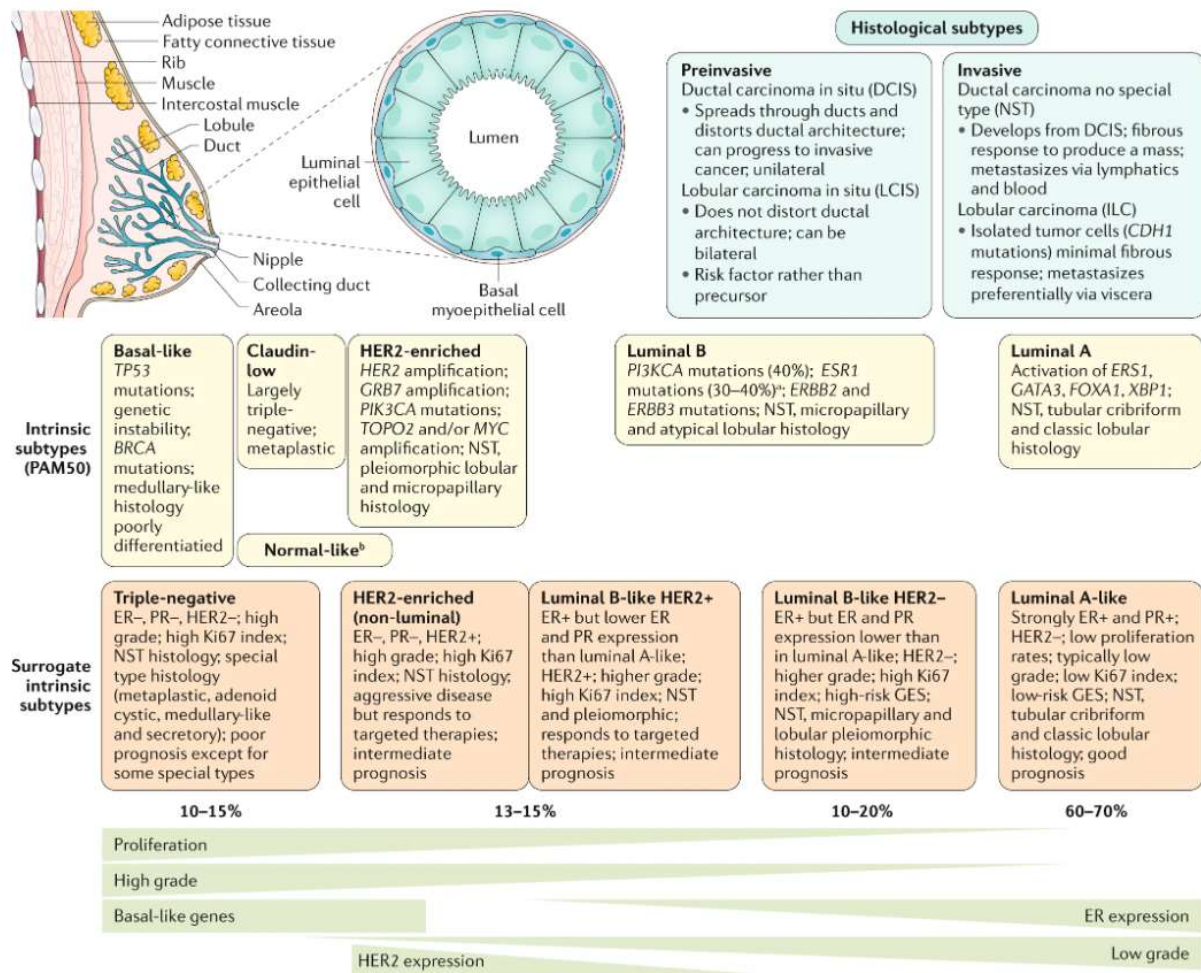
Adipose tissue
Fatty connective tissue
Rib
Muscle
Intercostal muscle
Lobule
Duct
Nipple
Collecting duct
Areola

Lumen
Luminal epithelial cell
Basal myoepithelial cell

Histological subtypes

Preinvasive
Ductal carcinoma in situ (DCIS)
• Spreads through ducts and distorts ductal architecture; can progress to invasive cancer; unilateral
Lobular carcinoma in situ (LCIS)
• Does not distort ductal architecture; can be bilateral
• Risk factor rather than precursor

Invasive
Ductal carcinoma no special type (NST)
• Develops from DCIS; fibrous response to produce a mass; metastasizes via lymphatics and blood
Lobular carcinoma (ILC)
• Isolated tumor cells (CDH1 mutations) minimal fibrous response; metastasizes preferentially via viscera

Intrinsic subtypes (PAM50)

Basal-like
TP53 mutations; genetic instability; BRCA mutations; medullary-like histology poorly differentiatied

Claudin-low
Largely triple-negative; metaplastic

HER2-enriched
HER2 amplification; GRB7 amplification; PIK3CA mutations; TOPO2 and/or MYC amplification; NST, pleiomorphic lobular and micropapillary histology

Normal-like$^b$

Luminal B
PI3KCA mutations (40%); ESR1 mutations (30–40%)$^a$; ERBB2 and ERBB3 mutations; NST, micropapillary and atypical lobular histology

Luminal A
Activation of ERS1, GATA3, FOXA1, XBP1; NST, tubular cribriform and classic lobular histology

Surrogate intrinsic subtypes

Triple-negative
ER–, PR–, HER2–; high grade; high Ki67 index; NST histology; special type histology (metaplastic, adenoid cystic, medullary-like and secretory); poor prognosis except for some special types

HER2-enriched (non-luminal)
ER–, PR–, HER2+; high grade; high Ki67 index; NST histology; aggressive disease but responds to targeted therapies; intermediate prognosis

Luminal B-like HER2+
ER+ but lower ER and PR expression than luminal A-like; HER2+; higher grade; high Ki67 index; NST and pleiomorphic; responds to targeted therapies; intermediate prognosis

Luminal B-like HER2–
ER+ but ER and PR expression lower than in luminal A-like; HER2–; higher grade; high Ki67 index; high-risk GES; NST, micropapillary and lobular pleiomorphic histology; intermediate prognosis

Luminal A-like
Strongly ER+ and PR+; HER2–; low proliferation rates; typically low grade; low Ki67 index; low-risk GES; NST, tubular cribriform and classic lobular histology; good prognosis

10–15%
13–15%
10–20%
60–70%

Proliferation
High grade
Basal-like genes
ER expression
Low grade
HER2 expression